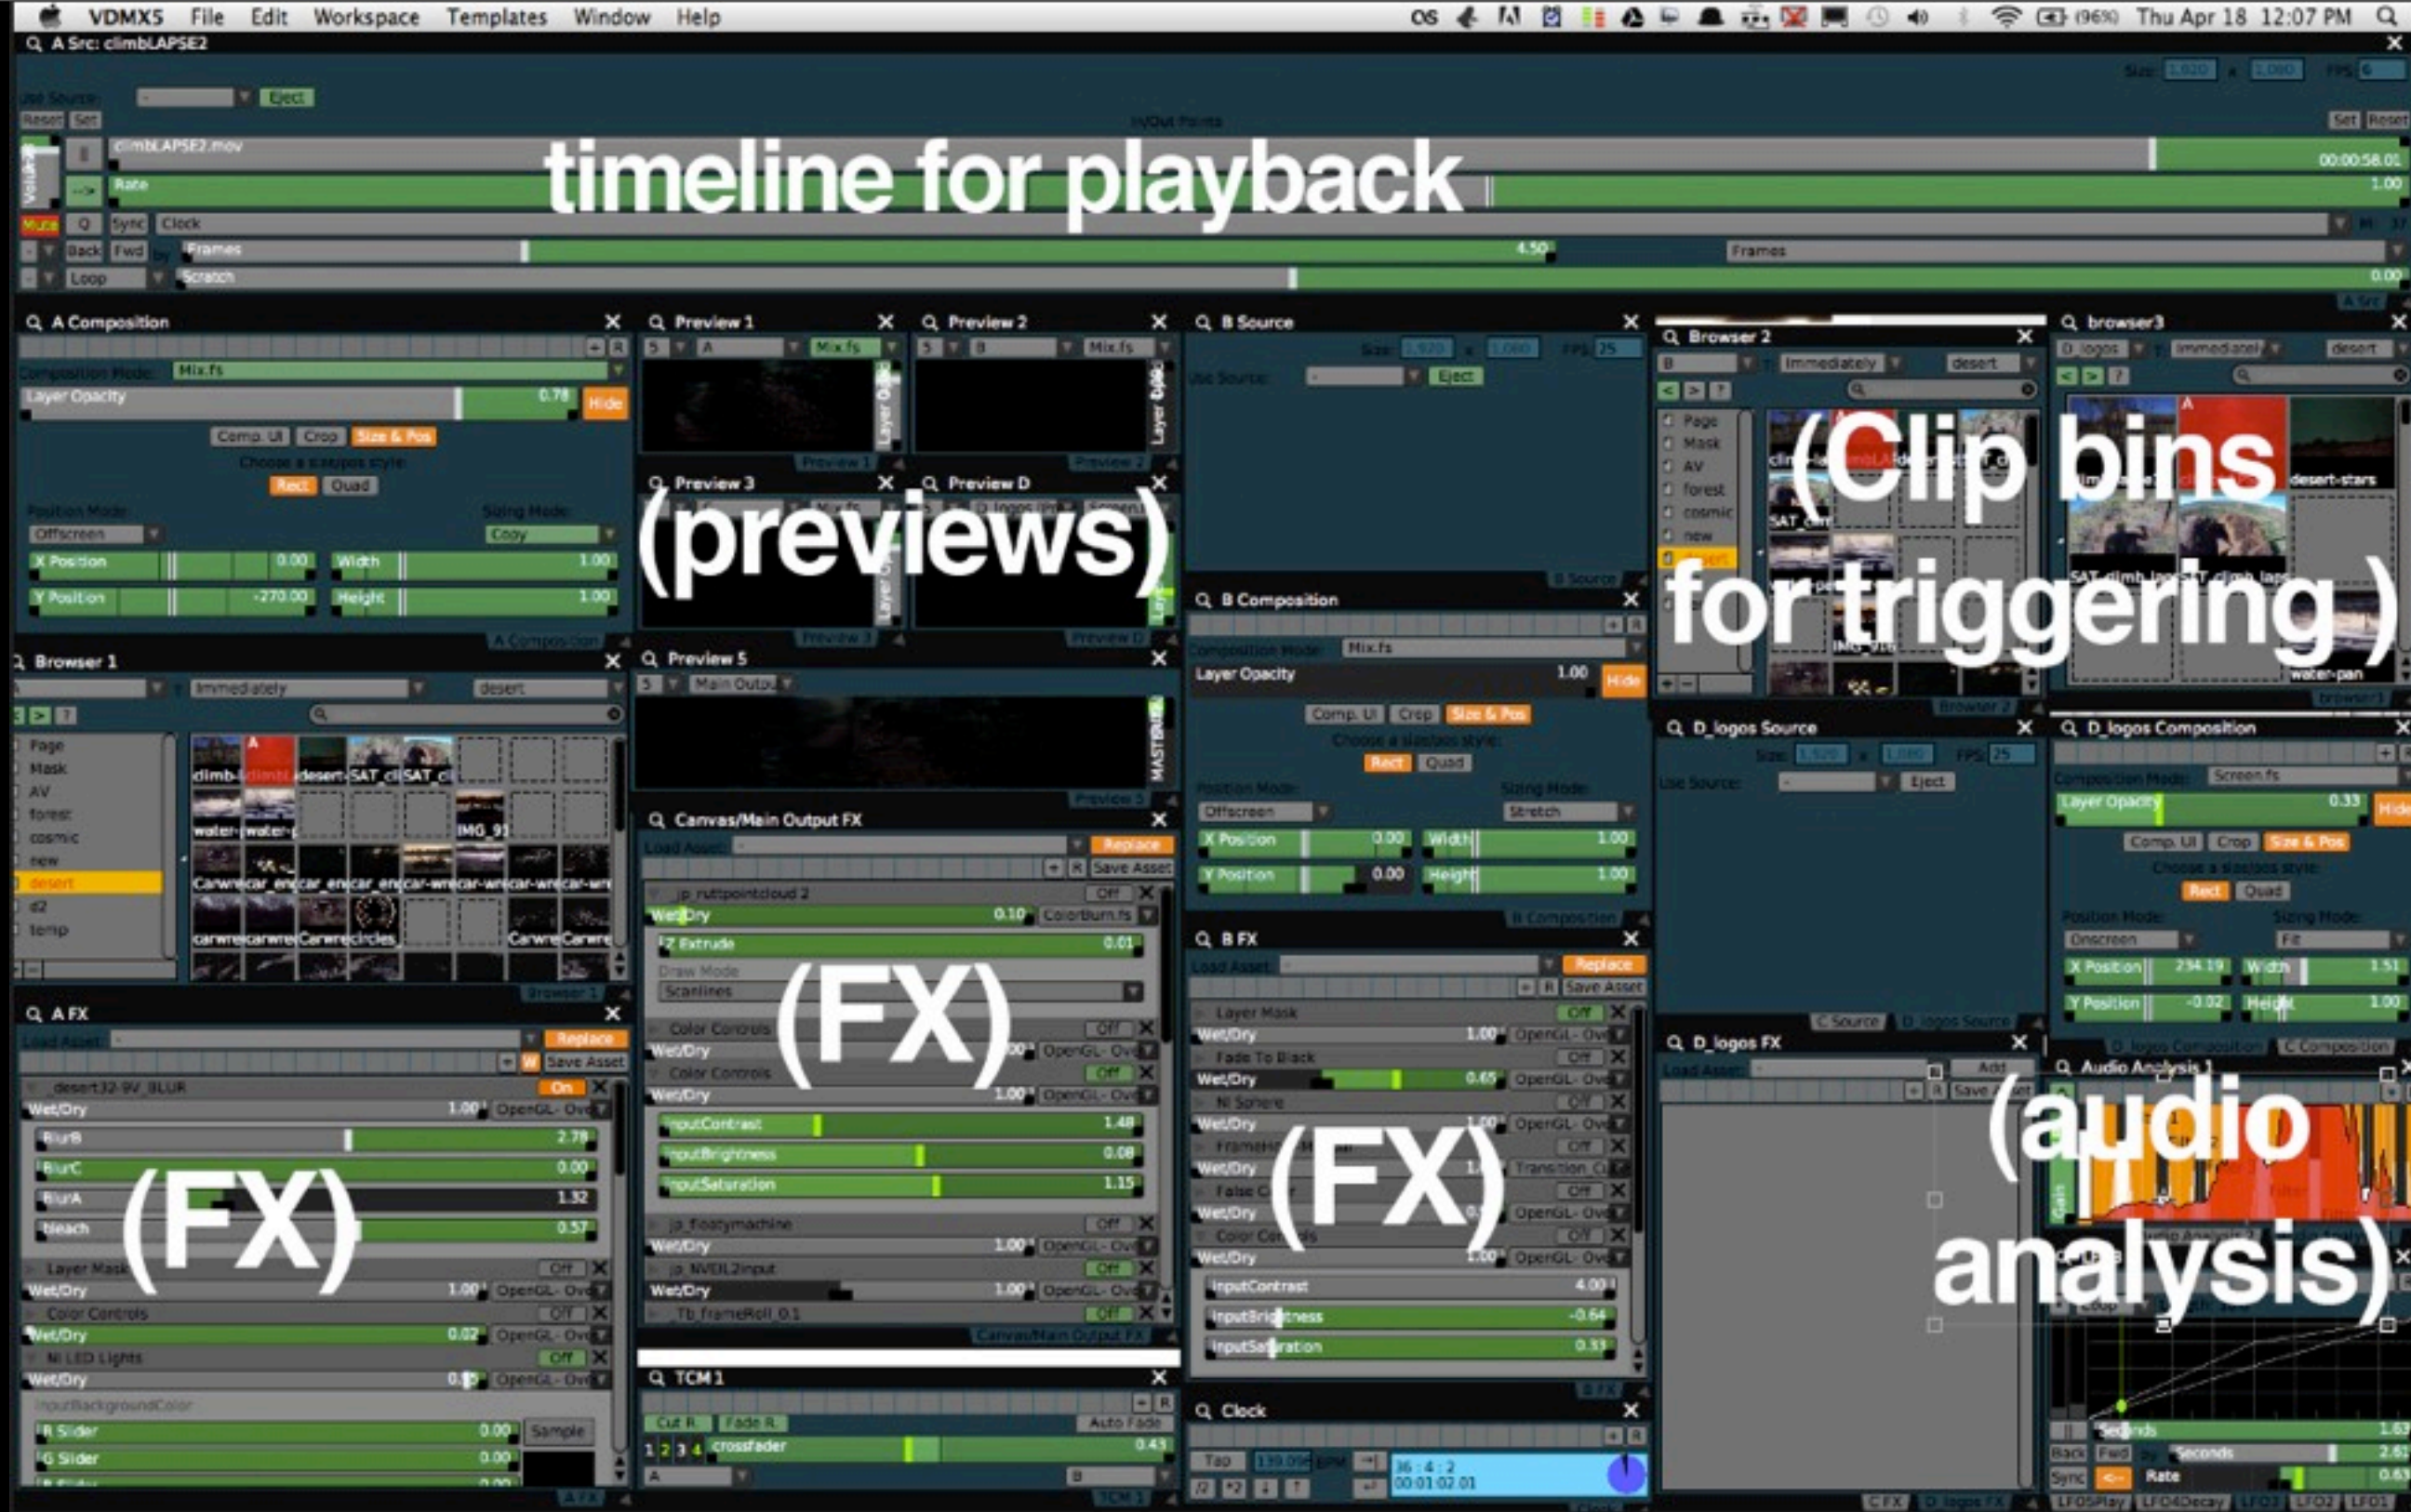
VDMX5 File Edit Workspace Templates Window Help
Thu Apr 18 12:07 PM

A Src: climbLAPSE2
Eject
climbLAPSE2.mov
00:00:58.01
Rate 1.00
Sync Clock
Back Fwd Frames 4.50 Frames
Loop Scratch 0.00

timeline for playback

A Composition
Mix.fs
Layer Opacity 0.78 Hide
Comp. UI Crop Size & Pos
Rect Quad
Offscreen Copy
X Position 0.00 Width 1.00
Y Position -270.00 Height 1.00

Preview 1
Preview 2
Preview 3
Preview D

(previews)

B Source
Eject

B Composition
Mix.fs
Layer Opacity 1.00 Hide
Comp. UI Crop Size & Pos
Rect Quad
Offscreen Stretch
X Position 0.00 Width 1.00
Y Position 0.00 Height 1.00

Browser 2
Immediately desert
Page Mask AV forest cosmic new

browser3
D_logos Immediately desert
desert-stars
water-pan

(Clip bins for triggering )

Browser 1
Immediately desert
Page Mask AV forest cosmic new desert d2 temp
climb- desert SAT_cl SAT_cl water- water- IMG_91 Carwre car_en car_en car_en car-wr car-wr car-wr carwre carwre Carwre circles Carwre Carwre

Preview 5
Main Outpu

Canvas/Main Output FX
Replace
Save Asset
Wet/Dry 0.10 ColorBurn.fs
Z Extrude 0.01
Draw Mode
Scanlines
Color Controls Off
Wet/Dry OpenGL- Ove
Color Controls Off
Wet/Dry 1.00 OpenGL- Ove
inputContrast 1.48
inputBrightness 0.08
inputSaturation 1.15
Wet/Dry 1.00 OpenGL- Ove
Wet/Dry 1.00 OpenGL- Ove
Off

(FX)

A FX
Replace
Save Asset
On
Wet/Dry 1.00 OpenGL- Ove
BlurB 2.78
BlurC 0.00
BlurA 1.32
bleach 0.57
Layer Mask Off
Wet/Dry 1.00 OpenGL- Ove
Color Controls Off
Wet/Dry 0.02 OpenGL- Ove
NI LED Lights Off
Wet/Dry OpenGL- Ove
R Slider 0.00 Sample
G Slider 0.00

(FX)

B FX
Replace
Save Asset
Layer Mask Off
Wet/Dry 1.00 OpenGL- Ove
Fade To Black Off
Wet/Dry 0.65 OpenGL- Ove
Wet/Dry 1.00 OpenGL- Ove
Wet/Dry Transition
Wet/Dry OpenGL- Ove
Wet/Dry 1.00 OpenGL- Ove
inputContrast 4.00
inputBrightness -0.64
inputSaturation 0.33

(FX)

D_logos Source
Eject

D_logos Composition
Screen.fs
Layer Opacity 0.33 Hide
Comp. UI Crop Size & Pos
Rect Quad
Onscreen Fit
X Position 234.19 Width 1.51
Y Position -0.02 Height 1.00

D_logos FX
Add
Save Asset

Audio Analysis 1

(audio analysis)

Seconds 1.63
Back Fwd Seconds 2.61
Sync Rate 0.63

TCM 1
Cut Fade Auto Fade
1 2 3 4 crossfader 0.45
A B

Clock
Tap BPM
00:01:02.01